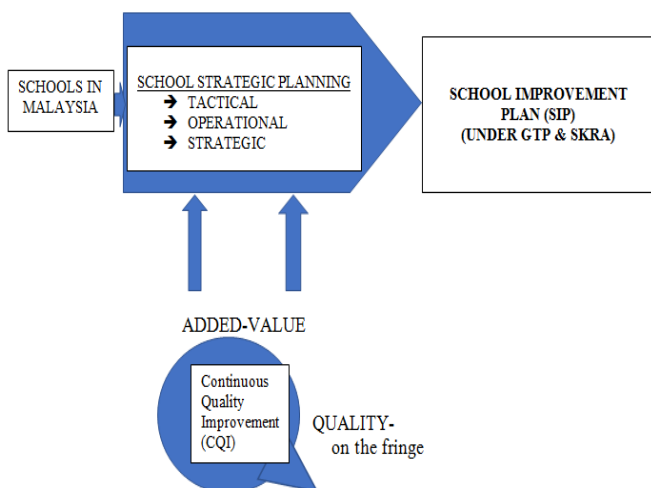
SCHOOLS IN MALAYSIA

SCHOOL STRATEGIC PLANNING
➔ TACTICAL
➔ OPERATIONAL
➔ STRATEGIC

SCHOOL IMPROVEMENT PLAN (SIP) (UNDER GTP & SKRA)

ADDED-VALUE

Continuous Quality Improvement (CQI)

QUALITY- on the fringe